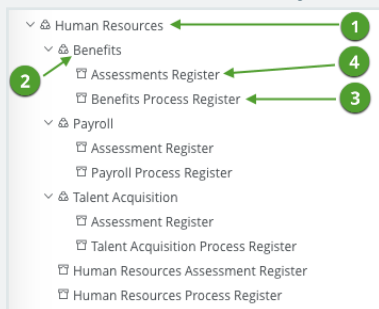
Human Resources
1
Benefits
2
Assessments Register
4
Benefits Process Register
3
Payroll
Assessment Register
Payroll Process Register
Talent Acquisition
Assessment Register
Talent Acquisition Process Register
Human Resources Assessment Register
Human Resources Process Register